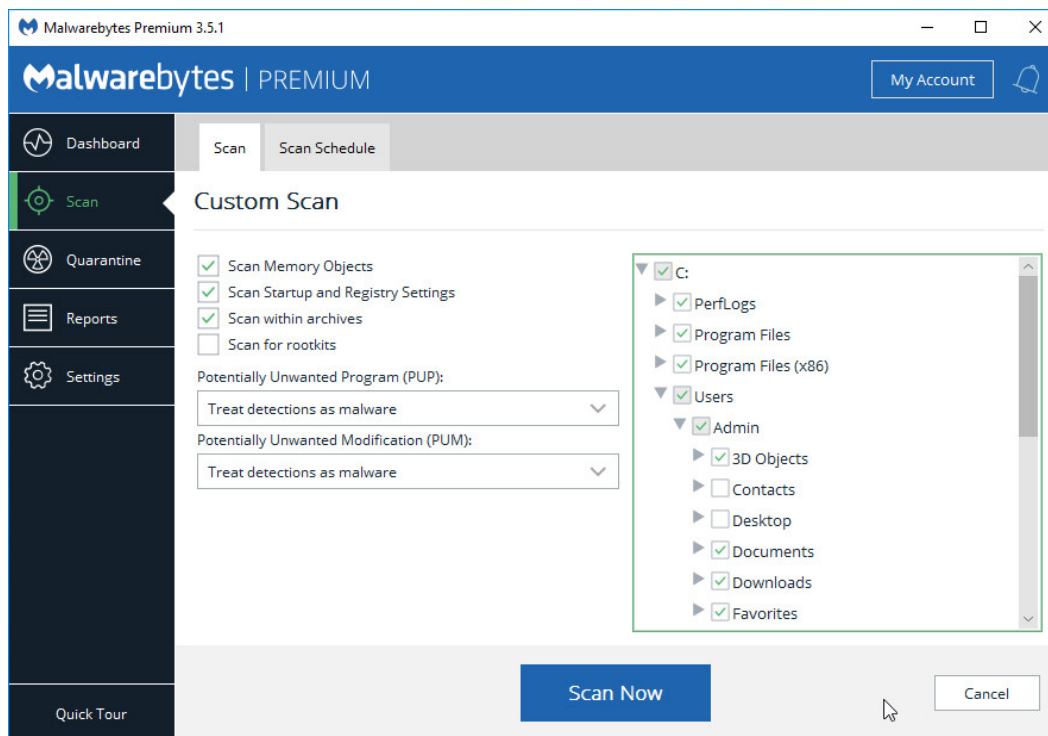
Malwarebytes Premium 3.5.1

Malwarebytes | PREMIUM

My Account

Dashboard

Scan

Quarantine

Reports

Settings

Quick Tour

Scan

Scan Schedule

Custom Scan

Scan Memory Objects

Scan Startup and Registry Settings

Scan within archives

Scan for rootkits

Potentially Unwanted Program (PUP):

Treat detections as malware

Potentially Unwanted Modification (PUM):

Treat detections as malware

C:

PerfLogs

Program Files

Program Files (x86)

Users

Admin

3D Objects

Contacts

Desktop

Documents

Downloads

Favorites

Scan Now

Cancel